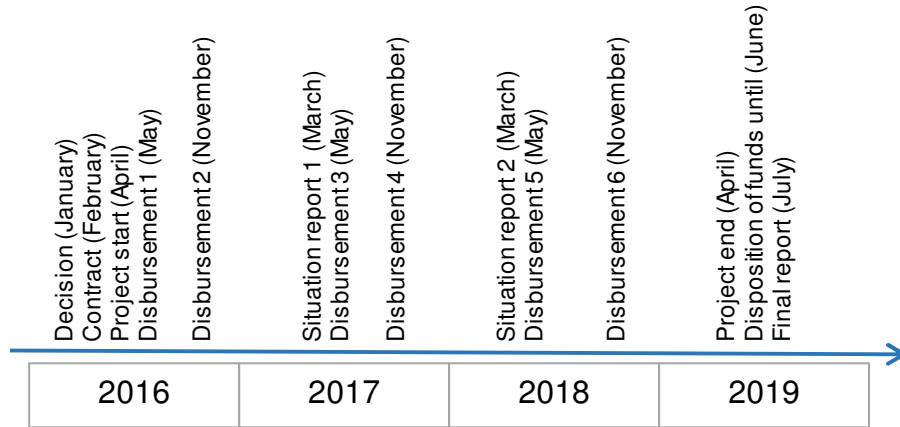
Decision (January)
Contract (February)
Project start (April)
Disbursement 1 (May)

Disbursement 2 (November)

Situation report 1 (March)
Disbursement 3 (May)

Disbursement 4 (November)

Situation report 2 (March)
Disbursement 5 (May)

Disbursement 6 (November)

Project end (April)
Disposition of funds until (June)
Final report (July)

| 2016 | 2017 | 2018 | 2019 |
|---|---|---|---|